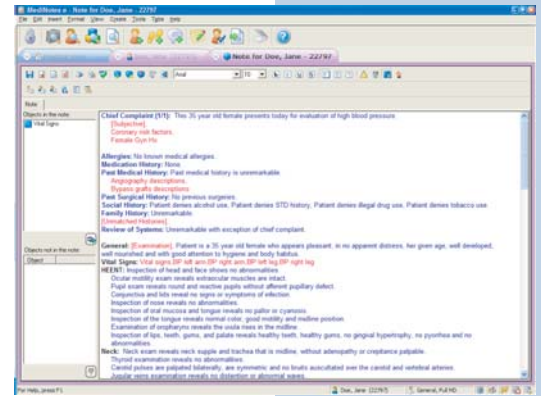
MediNotes e - Note for Doe, Jane - 22797

File Edit Insert Format View Create Tools Type Help

Note for Doe, Jane - 22797

Arial

Note

Objects in the note

Vital Signs

Objects not in the note

Object

Chief Complaint (1/1): This 35 year old female presents today for evaluation of high blood pressure.
[Subjective]
Coronary risk factors.
Female Gyn Hx

Allergies: No known medical allergies.
Medication History: None.
Past Medical History: Past medical history is unremarkable.
Angiography descriptions.
Bypass grafts descriptions
Past Surgical History: No previous surgeries.
Social History: Patient denies alcohol use. Patient denies STD history. Patient denies illegal drug use. Patient denies tobacco use.
Family History: Unremarkable.
[Unmatched Histories]
Review of Systems: Unremarkable with exception of chief complaint.

General: [Examination] Patient is a 35 year old female who appears pleasant, in no apparent distress, her given age, well developed, well nourished and with good attention to hygiene and body habitus.
Vital Signs: Vital signs:BP left arm BP right arm BP left leg BP right leg
HEENT: Inspection of head and face shows no abnormalities.
Ocular motility exam reveals extraocular muscles are intact.
Pupil exam reveals round and reactive pupils without afferent pupillary defect.
Conjunctiva and lids reveal no signs or symptoms of infection.
Inspection of nose reveals no abnormalities.
Inspection of oral mucosa and tongue reveals no pallor or cyanosis.
Inspection of the tongue reveals normal color, good mobility and midline position.
Examination of oropharynx reveals the uvula rises in the midline.
Inspection of lips, teeth, gums, and palate reveals healthy teeth, healthy gums, no gingival hypertrophy, no pyorrhea and no abnormalities.
Neck: Neck exam reveals neck supple and trachea that is midline, without adenopathy or crepitance palpable.
Thyroid examination reveals no abnormalities.
Carotid pulses are palpated bilaterally, are symmetric and no bruits auscultated over the carotid and vertebral arteries.
Jugular veins examination reveals no distention or abnormal waves.

For Help, press F1

Doe, Jane (22797)

General, Full HD